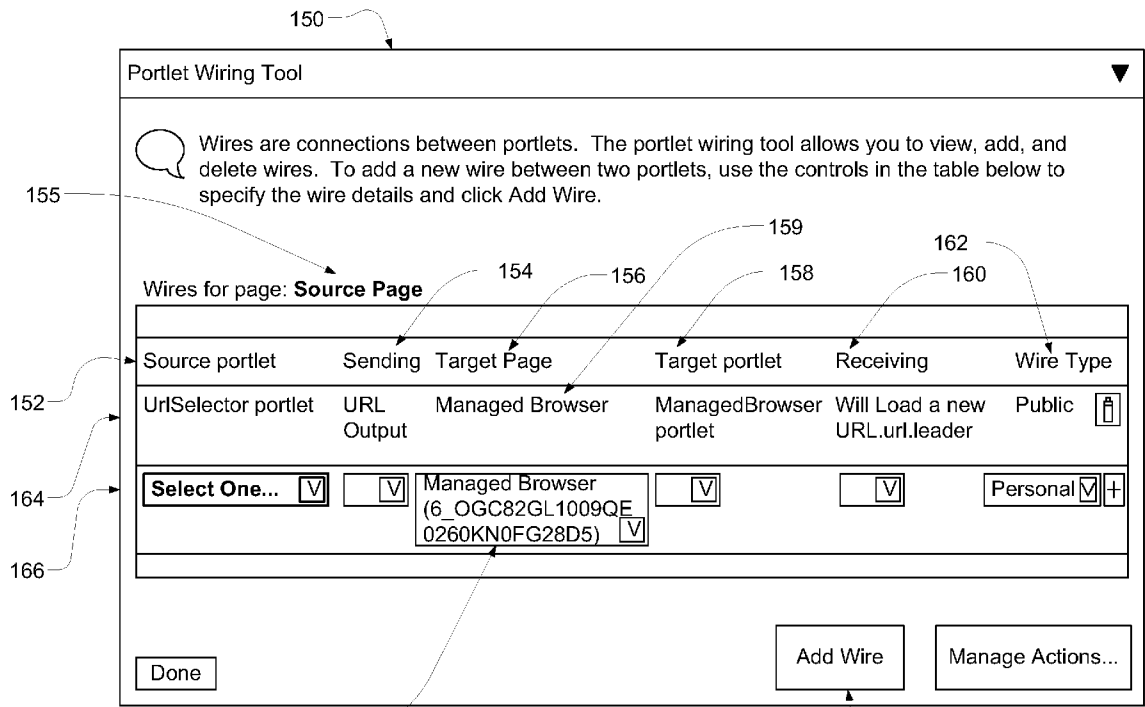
150

Portlet Wiring Tool ▼

Wires are connections between portlets. The portlet wiring tool allows you to view, add, and delete wires. To add a new wire between two portlets, use the controls in the table below to specify the wire details and click Add Wire.

155

159

162

154 156 158 160

Wires for page: **Source Page**

| Source portlet | Sending | Target Page | Target portlet | Receiving | Wire Type |
|---|---|---|---|---|---|
| UrlSelector portlet | URL Output | Managed Browser | ManagedBrowser portlet | Will Load a new URL.url.leader | Public |
| Select One... V | V | Managed Browser (6_OGC82GL1009QE 0260KN0FG28D5) V | V | V | Personal V + |

152

164

166

Done

Add Wire

Manage Actions...